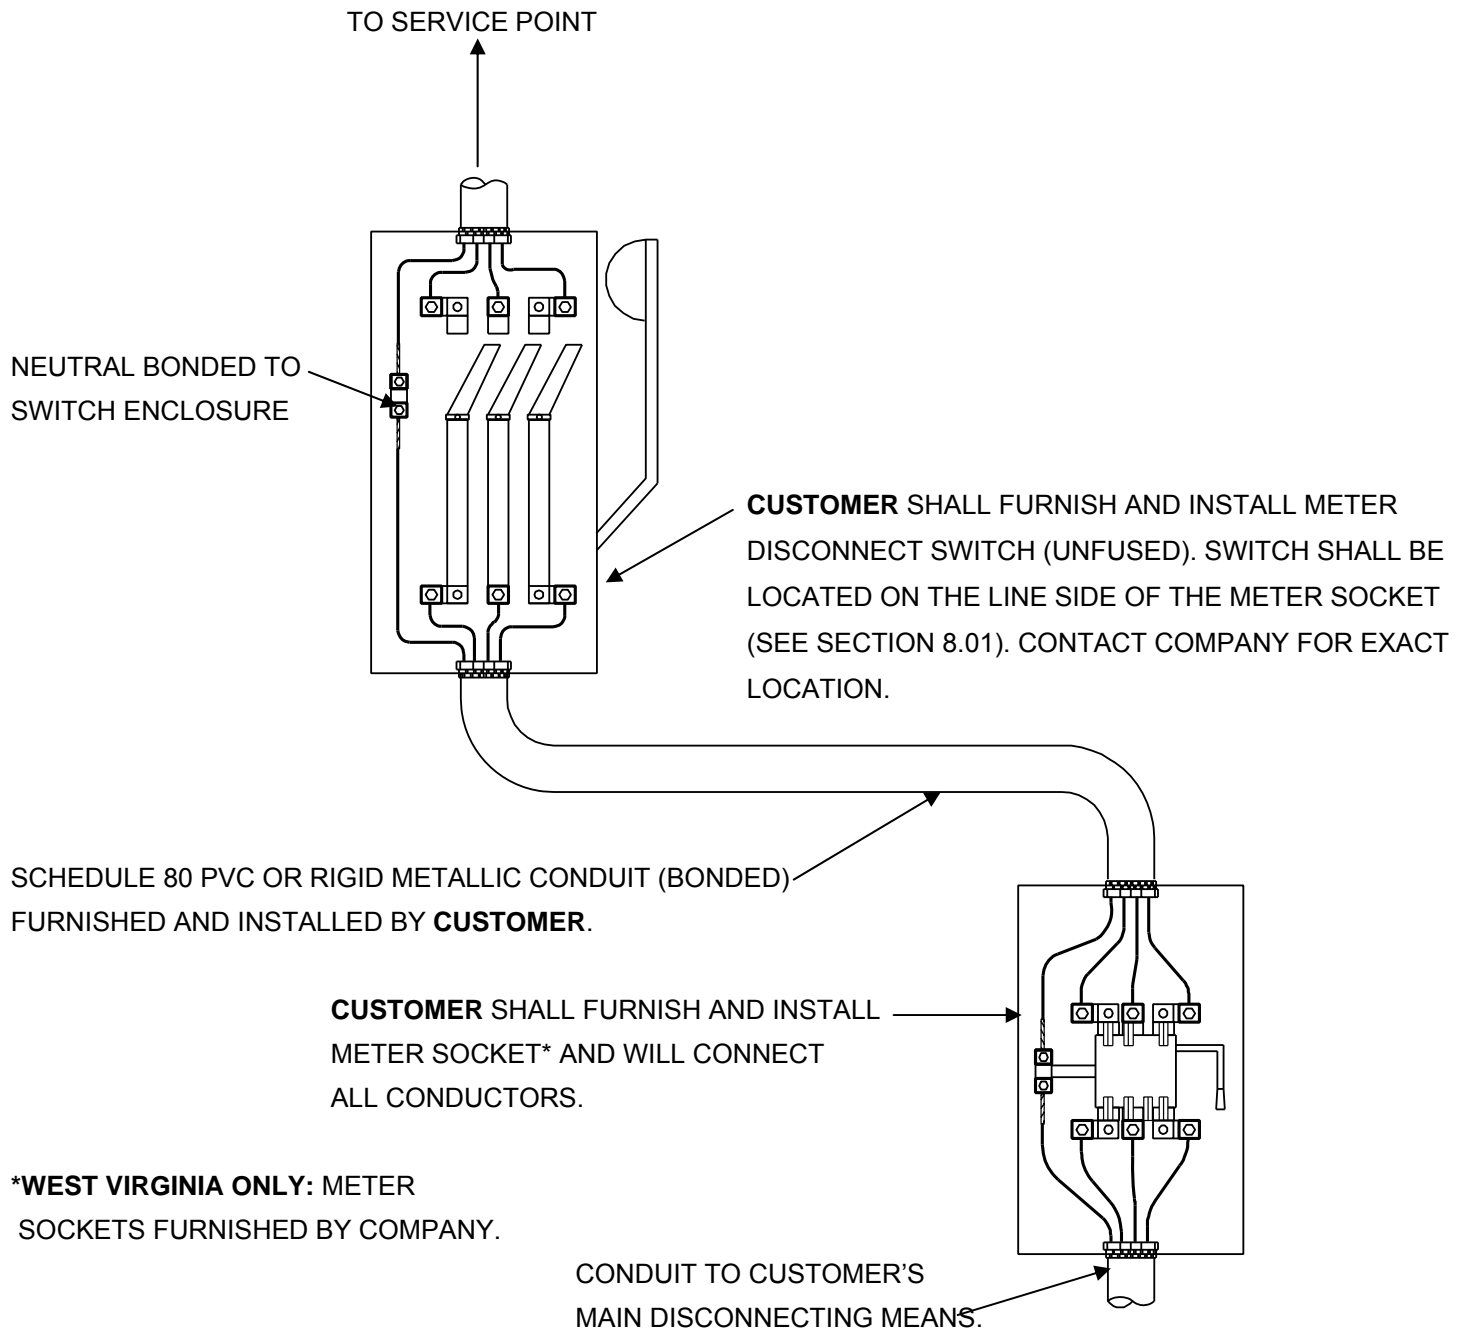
TO SERVICE POINT

NEUTRAL BONDED TO SWITCH ENCLOSURE

CUSTOMER SHALL FURNISH AND INSTALL METER DISCONNECT SWITCH (UNFUSED). SWITCH SHALL BE LOCATED ON THE LINE SIDE OF THE METER SOCKET (SEE SECTION 8.01). CONTACT COMPANY FOR EXACT LOCATION.

SCHEDULE 80 PVC OR RIGID METALLIC CONDUIT (BONDED) FURNISHED AND INSTALLED BY CUSTOMER.

CUSTOMER SHALL FURNISH AND INSTALL METER SOCKET* AND WILL CONNECT ALL CONDUCTORS.

*WEST VIRGINIA ONLY: METER SOCKETS FURNISHED BY COMPANY.

CONDUIT TO CUSTOMER'S MAIN DISCONNECTING MEANS.